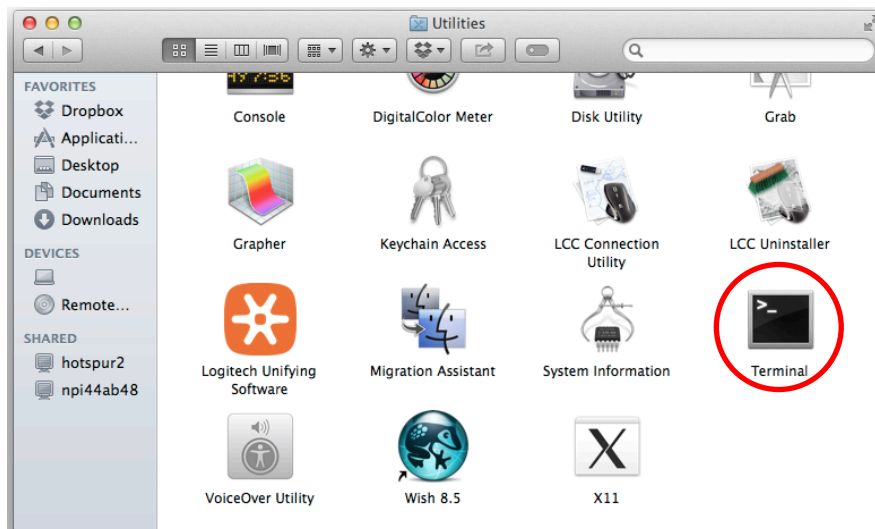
Utilities

FAVORITES
Dropbox
Applicati...
Desktop
Documents
Downloads
DEVICES
Remote...
SHARED
hotspur2
npi44ab48

Console
DigitalColor Meter
Disk Utility
Grab
Grapher
Keychain Access
LCC Connection Utility
LCC Uninstaller
Logitech Unifying Software
Migration Assistant
System Information
Terminal
VoiceOver Utility
Wish 8.5
X11